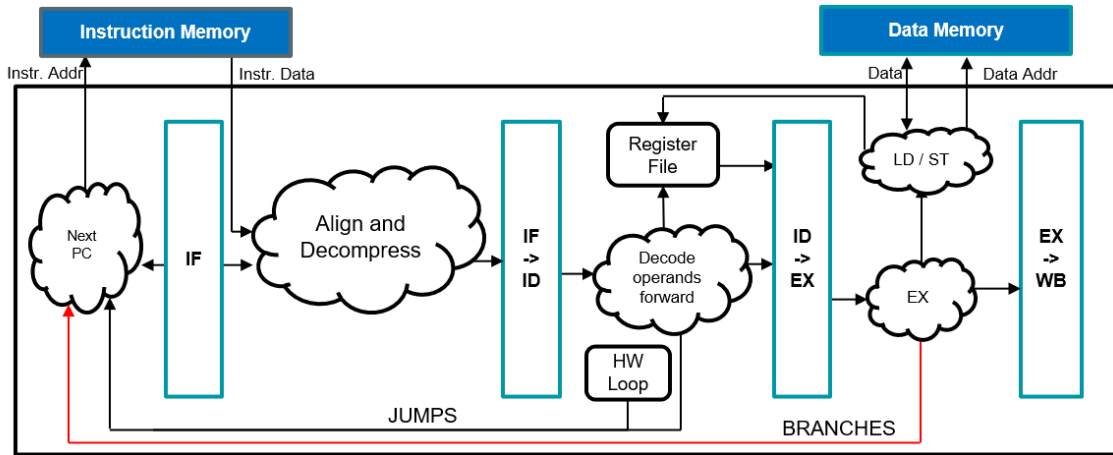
Instruction Memory

Data Memory

Instr. Addr

Instr. Data

Data

Data Addr

Register File

LD / ST

Next PC

IF

Align and Decompress

IF -> ID

Decode operands forward

ID -> EX

EX

EX -> WB

HW Loop

JUMPS

BRANCHES